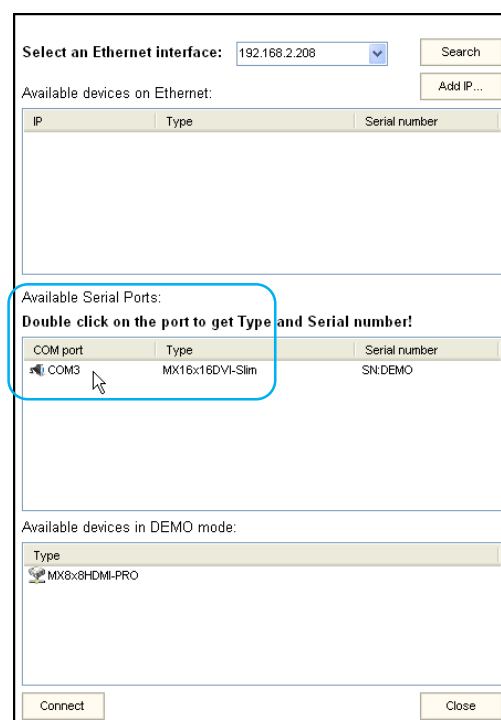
Select an Ethernet interface: 192.168.2.208

Search

Add IP...

Available devices on Ethernet:

| IP | Type | Serial number |
|---|---|---|

Available Serial Ports:

Double click on the port to get Type and Serial number!

| COM port | Type | Serial number |
|---|---|---|
| COM3 | MX16x16DVI-Slim | SN:DEMO |

Available devices in DEMO mode:

| Type |
|---|
| MX8x8HDMI-PRO |

Connect

Close